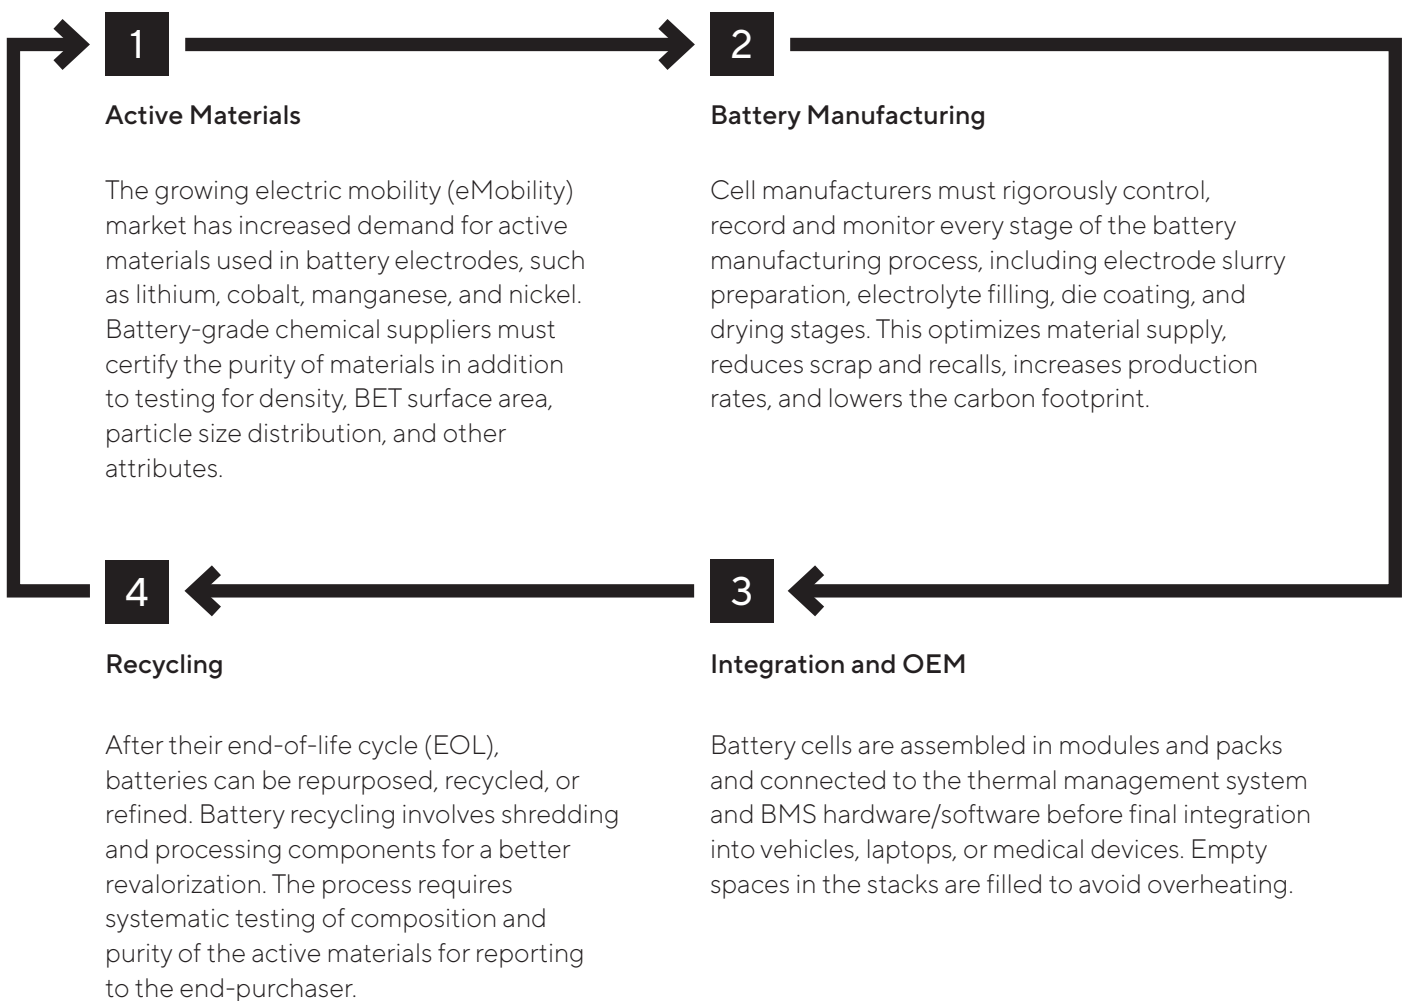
1

Active Materials

The growing electric mobility (eMobility) market has increased demand for active materials used in battery electrodes, such as lithium, cobalt, manganese, and nickel. Battery-grade chemical suppliers must certify the purity of materials in addition to testing for density, BET surface area, particle size distribution, and other attributes.

2

Battery Manufacturing

Cell manufacturers must rigorously control, record and monitor every stage of the battery manufacturing process, including electrode slurry preparation, electrolyte filling, die coating, and drying stages. This optimizes material supply, reduces scrap and recalls, increases production rates, and lowers the carbon footprint.

4

Recycling

After their end-of-life cycle (EOL), batteries can be repurposed, recycled, or refined. Battery recycling involves shredding and processing components for a better revalorization. The process requires systematic testing of composition and purity of the active materials for reporting to the end-purchaser.

3

Integration and OEM

Battery cells are assembled in modules and packs and connected to the thermal management system and BMS hardware/software before final integration into vehicles, laptops, or medical devices. Empty spaces in the stacks are filled to avoid overheating.